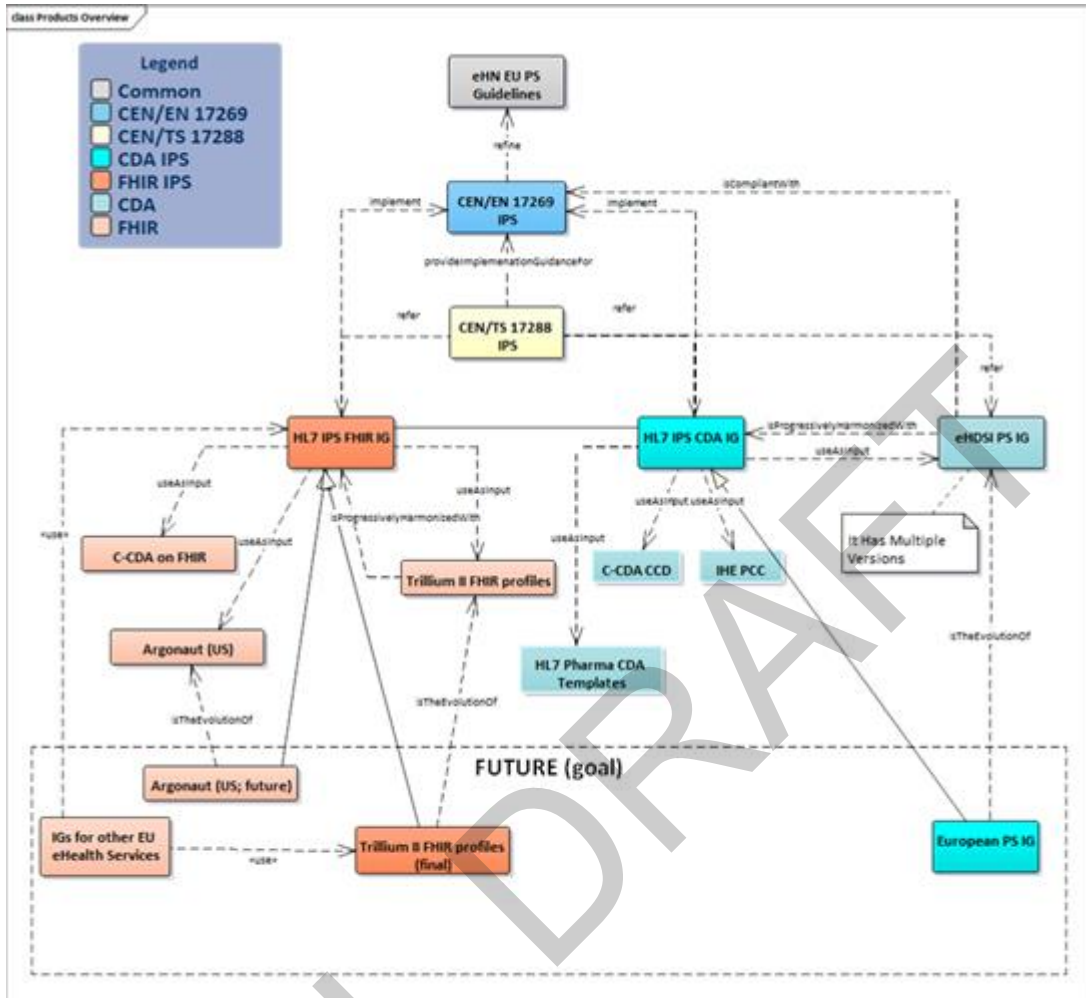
class Products Overview

Legend
Common
CEN/EN 17269
CEN/TS 17288
CDA IPS
FHIR IPS
CDA
FHIR

eHN EU PS Guidelines

refine

CEN/EN 17269 IPS

implement

implement

isCompliantWith

providerImplemenationGuidanceFor

refer

refer

CEN/TS 17288 IPS

refer

HL7 IPS FHIR IG

HL7 IPS CDA IG

isProgressivelyHarmonizedWith

eHDSI PS IG

useAsInput

useAsInput

useAsInput

useAsInput useAsInput

useAsInput

«use»

C-CDA on FHIR

useAsInput

isProgressivelyHarmonizedWith

Trillium II FHIR profiles

C-CDA CCD

IHE PCC

It Has Multiple Versions

Argonaut (US)

HL7 Pharma CDA Templates

isTheEvolutionOf

isTheEvolutionOf

isTheEvolutionOf

FUTURE (goal)

Argonaut (US; future)

IGs for other EU eHealth Services

«use»

Trillium II FHIR profiles (final)

European PS IG

DRAFT